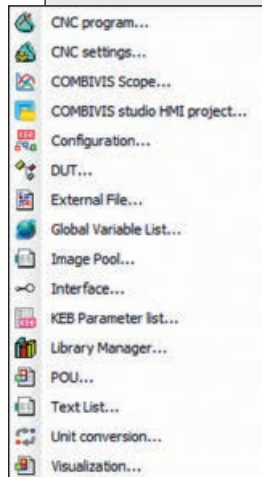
CNC program...
CNC settings...
COMBIVIS Scope...
COMBIVIS studio HMI project...
Configuration...
DUT...
External File...
Global Variable List...
Image Pool...
Interface...
KEB Parameter list...
Library Manager...
POU...
Text List...
Unit conversion...
Visualization...